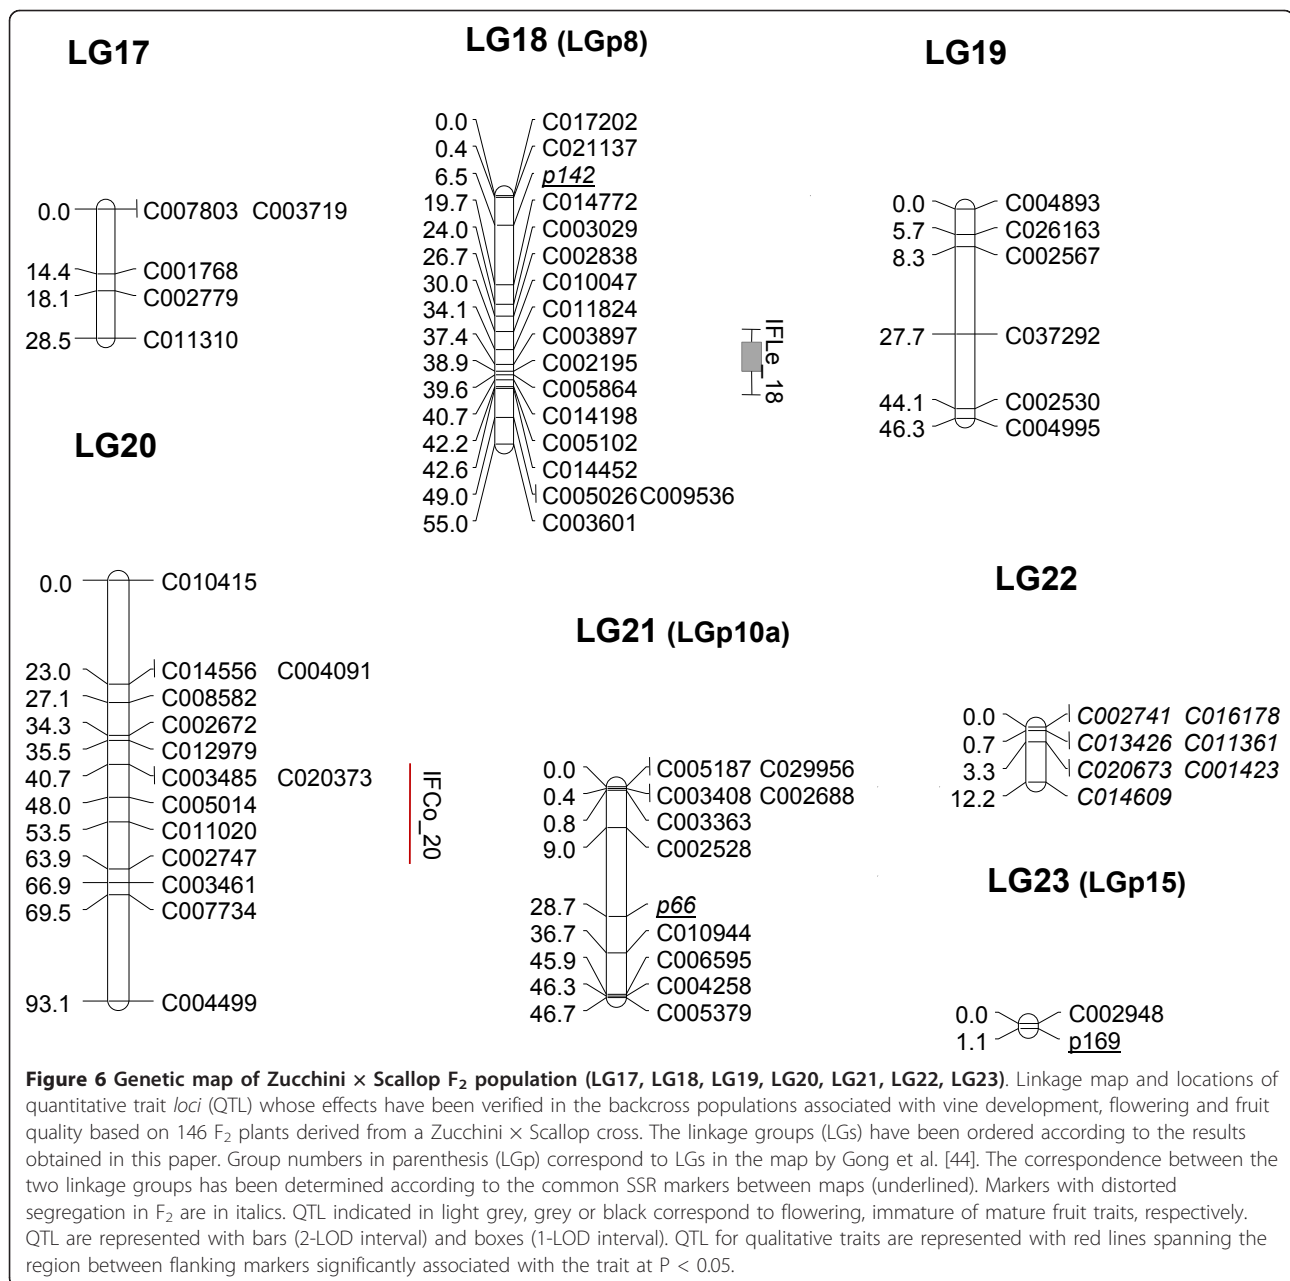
LG17

0.0 C007803 C003719
14.4 C001768
18.1 C002779
28.5 C011310

LG18 (LGp8)

0.0 C017202
0.4 C021137
6.5 *p142*
19.7 C014772
24.0 C003029
26.7 C002838
30.0 C010047
34.1 C011824
37.4 C003897
38.9 C002195
39.6 C005864
40.7 C014198
42.2 C005102
42.6 C014452
49.0 C005026 C009536
55.0 C003601

IFLe_18

LG19

0.0 C004893
5.7 C026163
8.3 C002567
27.7 C037292
44.1 C002530
46.3 C004995

LG20

0.0 C010415
23.0 C014556 C004091
27.1 C008582
34.3 C002672
35.5 C012979
40.7 C003485 C020373
48.0 C005014
53.5 C011020
63.9 C002747
66.9 C003461
69.5 C007734
93.1 C004499

IFCo_20

LG21 (LGp10a)

0.0 C005187 C029956
0.4 C003408 C002688
0.8 C003363
9.0 C002528
28.7 *p66*
36.7 C010944
45.9 C006595
46.3 C004258
46.7 C005379

LG22

0.0 *C002741 C016178*
0.7 *C013426 C011361*
3.3 *C020673 C001423*
12.2 *C014609*

LG23 (LGp15)

0.0 C002948
1.1 p169

**Figure 6 Genetic map of Zucchini × Scallop $F_2$ population (LG17, LG18, LG19, LG20, LG21, LG22, LG23)**. Linkage map and locations of quantitative trait *loci* (QTL) whose effects have been verified in the backcross populations associated with vine development, flowering and fruit quality based on 146 $F_2$ plants derived from a Zucchini × Scallop cross. The linkage groups (LGs) have been ordered according to the results obtained in this paper. Group numbers in parenthesis (LGp) correspond to LGs in the map by Gong et al. [44]. The correspondence between the two linkage groups has been determined according to the common SSR markers between maps (underlined). Markers with distorted segregation in $F_2$ are in italics. QTL indicated in light grey, grey or black correspond to flowering, immature of mature fruit traits, respectively. QTL are represented with bars (2-LOD interval) and boxes (1-LOD interval). QTL for qualitative traits are represented with red lines spanning the region between flanking markers significantly associated with the trait at P < 0.05.